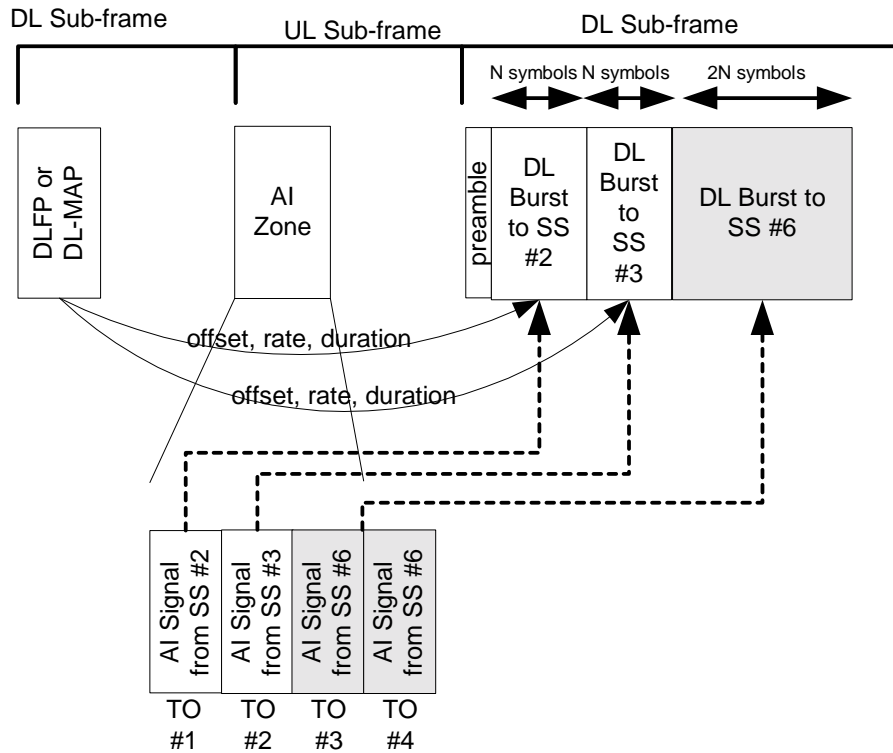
DL Sub-frame

UL Sub-frame

DL Sub-frame

N symbols N symbols 2N symbols

DLFP or DL-MAP

AI Zone

preamble

DL Burst to SS #2

DL Burst to SS #3

DL Burst to SS #6

offset, rate, duration

offset, rate, duration

AI Signal from SS #2

AI Signal from SS #3

AI Signal from SS #6

AI Signal from SS #6

TO #1

TO #2

TO #3

TO #4